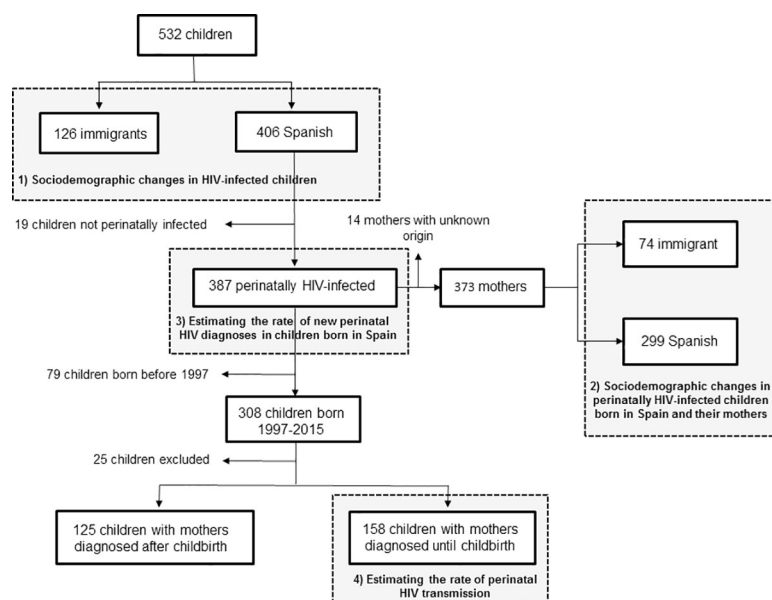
532 children

126 immigrants

406 Spanish

1) Sociodemographic changes in HIV-infected children

19 children not perinatally infected

14 mothers with unknown origin

387 perinatally HIV-infected

373 mothers

74 immigrant

299 Spanish

3) Estimating the rate of new perinatal HIV diagnoses in children born in Spain

2) Sociodemographic changes in perinatally HIV-infected children born in Spain and their mothers

79 children born before 1997

308 children born 1997-2015

25 children excluded

125 children with mothers diagnosed after childbirth

158 children with mothers diagnosed until childbirth

4) Estimating the rate of perinatal HIV transmission